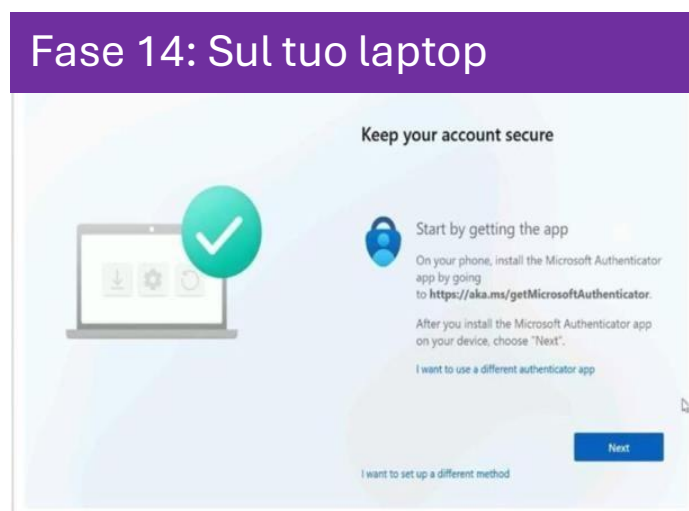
Fase 14: Sul tuo laptop

Keep your account secure

Start by getting the app

On your phone, install the Microsoft Authenticator app by going to **https://aka.ms/getMicrosoftAuthenticator**.

After you install the Microsoft Authenticator app on your device, choose "Next".

I want to use a different authenticator app

Next

I want to set up a different method